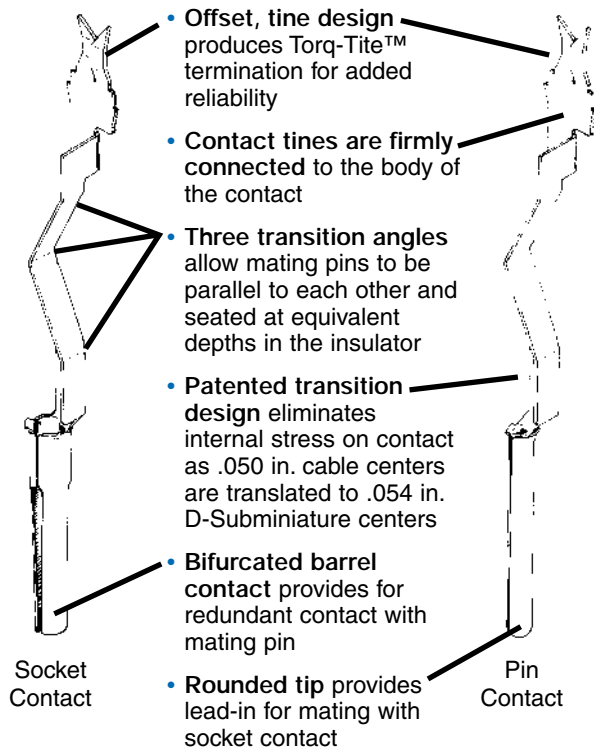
• **Offset, tine design** produces Torq-Tite™ termination for added reliability

• **Contact tines are firmly connected** to the body of the contact

• **Three transition angles** allow mating pins to be parallel to each other and seated at equivalent depths in the insulator

• **Patented transition design** eliminates internal stress on contact as .050 in. cable centers are translated to .054 in. D-Subminiature centers

• **Bifurcated barrel contact** provides for redundant contact with mating pin

• **Rounded tip** provides lead-in for mating with socket contact

Socket Contact

Pin Contact